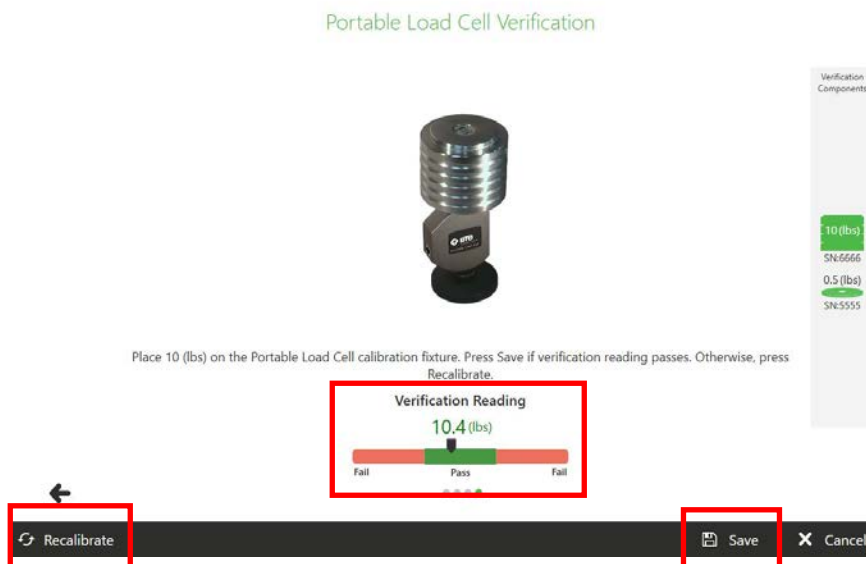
Portable Load Cell Verification

Verification Components

10 (lbs)
SN:6666
0.5 (lbs)
SN:5555

Place 10 (lbs) on the Portable Load Cell calibration fixture. Press Save if verification reading passes. Otherwise, press Recalibrate.

Verification Reading
10.4 (lbs)
Fail
Pass
Fail

Recalibrate
Save
Cancel